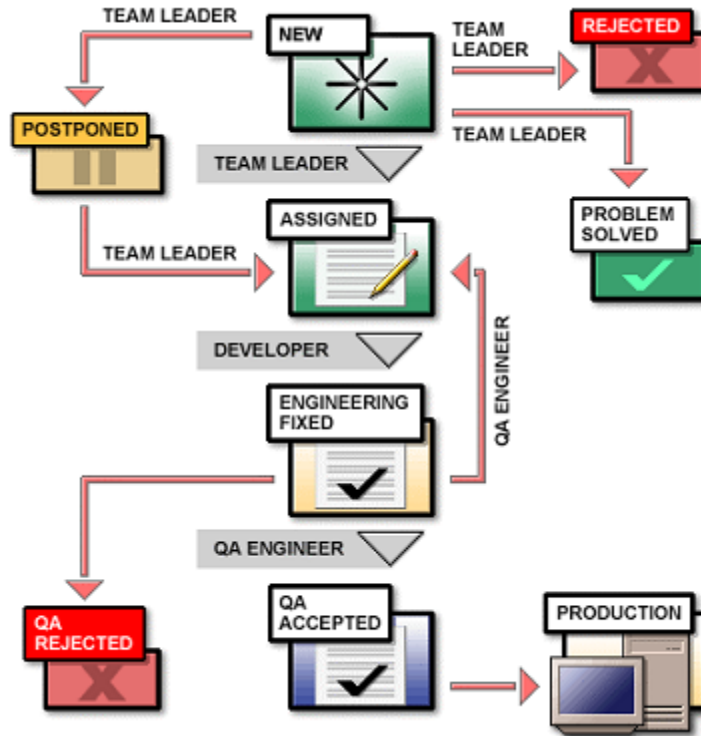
TEAM LEADER

NEW

TEAM LEADER

REJECTED

POSTPONED

TEAM LEADER

TEAM LEADER

TEAM LEADER

ASSIGNED

PROBLEM SOLVED

DEVELOPER

QA ENGINEER

ENGINEERING FIXED

QA ENGINEER

QA REJECTED

QA ACCEPTED

PRODUCTION